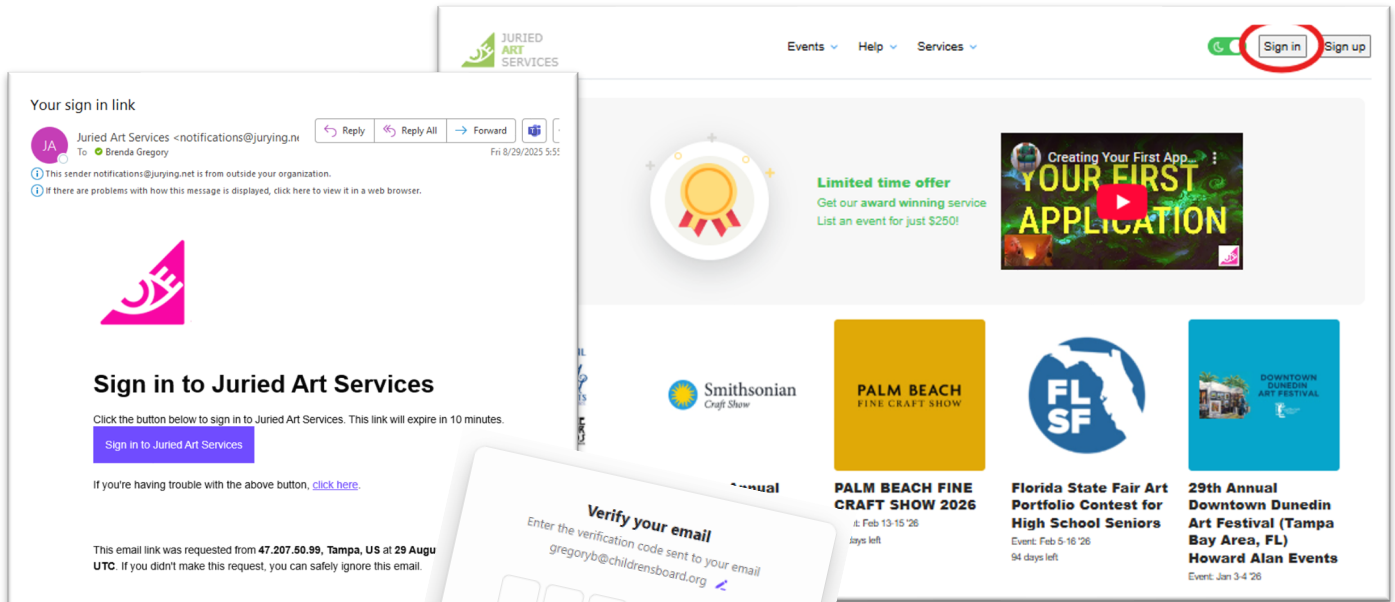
JURIED ART SERVICES

Events Help Services

Sign in Sign up

Your sign in link

JA Juried Art Services <notifications@jurying.ne
To Brenda Gregory

Reply Reply All Forward

Fri 8/29/2025 5:5

This sender notifications@jurying.net is from outside your organization.
If there are problems with how this message is displayed, click here to view it in a web browser.

Sign in to Juried Art Services

Click the button below to sign in to Juried Art Services. This link will expire in 10 minutes.

Sign in to Juried Art Services

If you're having trouble with the above button, click here.

This email link was requested from 47.207.50.99, Tampa, US at 29 Augu UTC. If you didn't make this request, you can safely ignore this email.

Limited time offer
Get our award winning service
List an event for just $250!

Creating Your First App...
YOUR FIRST APPLICATION

Smithsonian Craft Show

PALM BEACH FINE CRAFT SHOW

FL SF

DOWNTOWN DUNEDIN ART FESTIVAL

Annual

PALM BEACH FINE CRAFT SHOW 2026
t: Feb 13-15 '26
days left

Florida State Fair Art Portfolio Contest for High School Seniors
Event: Feb 5-16 '26
94 days left

29th Annual Downtown Dunedin Art Festival (Tampa Bay Area, FL) Howard Alan Events
Event: Jan 3-4 '26

Verify your email
Enter the verification code sent to your email
gregoryb@childrensboard.org